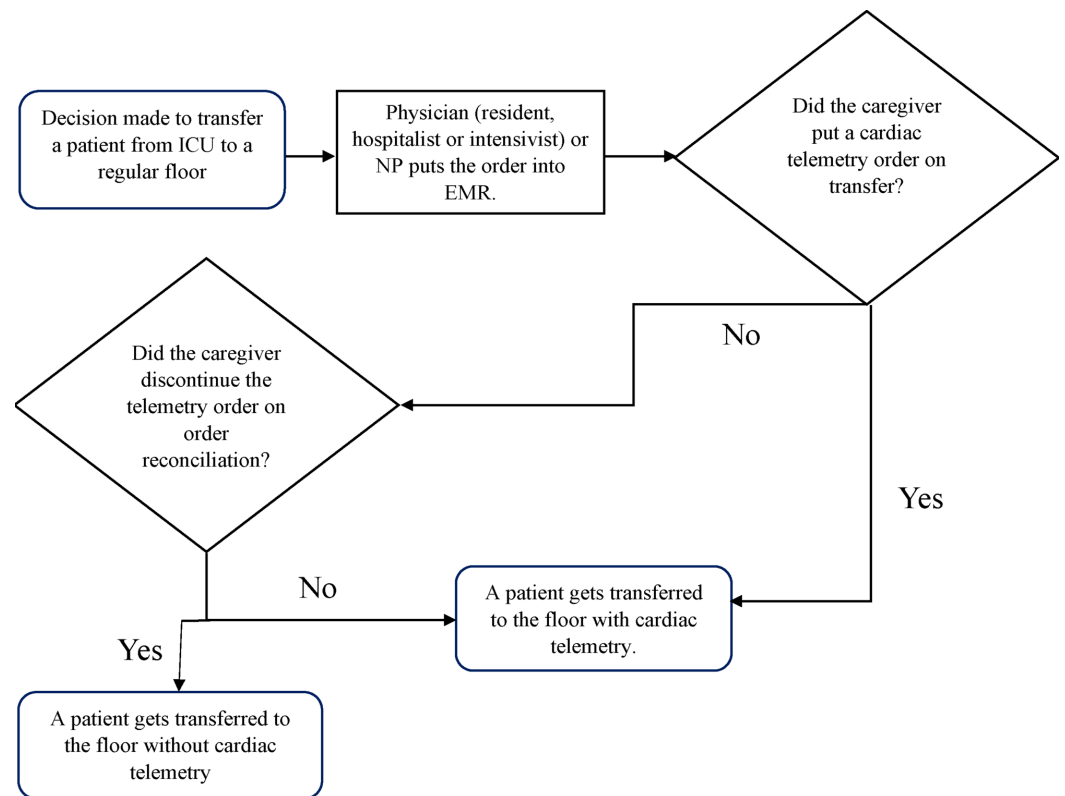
Decision made to transfer a patient from ICU to a regular floor

Physician (resident, hospitalist or intensivist) or NP puts the order into EMR.

Did the caregiver put a cardiac telemetry order on transfer?

No

Did the caregiver discontinue the telemetry order on order reconciliation?

Yes

No

A patient gets transferred to the floor with cardiac telemetry.

Yes

A patient gets transferred to the floor without cardiac telemetry